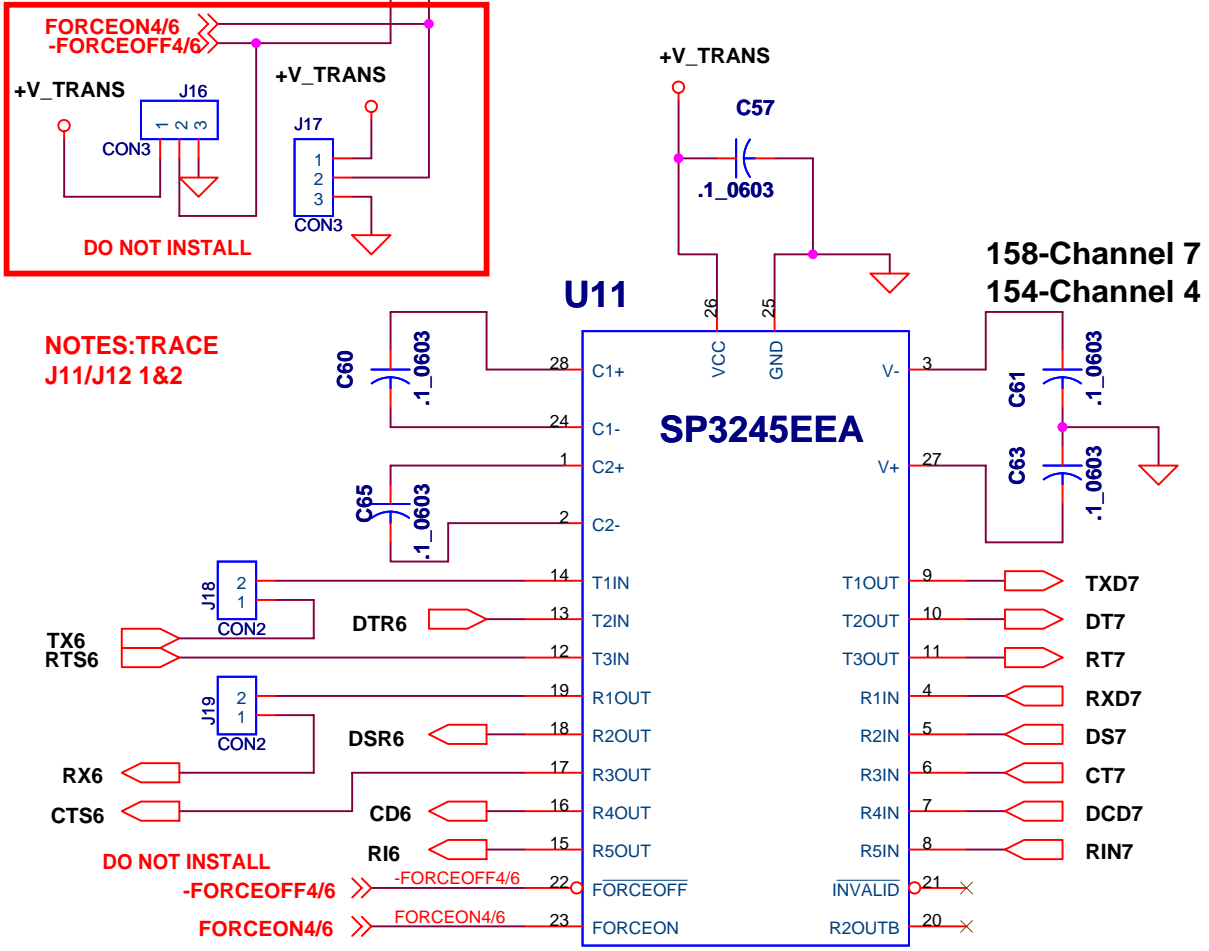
FORCEON4/6
-FORCEOFF4/6
+V_TRANS
J16
1 2 3
CON3
+V_TRANS
J17
1
2
3
CON3
DO NOT INSTALL

+V_TRANS
C57
.1_0603

158-Channel 7
154-Channel 4

U11

NOTES:TRACE
J11/J12 1&2

C60
.1_0603
C65
.1_0603
C61
.1_0603
C63
.1_0603

26 VCC
25 GND
28 C1+
24 C1-
1 C2+
2 C2-
3 V-
27 V+
SP3245EEA

J18
2
1
CON2
14 T1IN
DTR6
13 T2IN
TX6
RTS6
12 T3IN
J19
2
1
CON2
19 R1OUT
DSR6
18 R2OUT
RX6
17 R3OUT
CTS6
CD6
16 R4OUT
RI6
15 R5OUT
DO NOT INSTALL
-FORCEOFF4/6
-FORCEOFF4/6
22 $\overline{\text{FORCEOFF}}$
FORCEON4/6
FORCEON4/6
23 FORCEON

T1OUT 9 TXD7
T2OUT 10 DT7
T3OUT 11 RT7
R1IN 4 RXD7
R2IN 5 DS7
R3IN 6 CT7
R4IN 7 DCD7
R5IN 8 RIN7
$\overline{\text{INVALID}}$ 21
R2OUTB 20